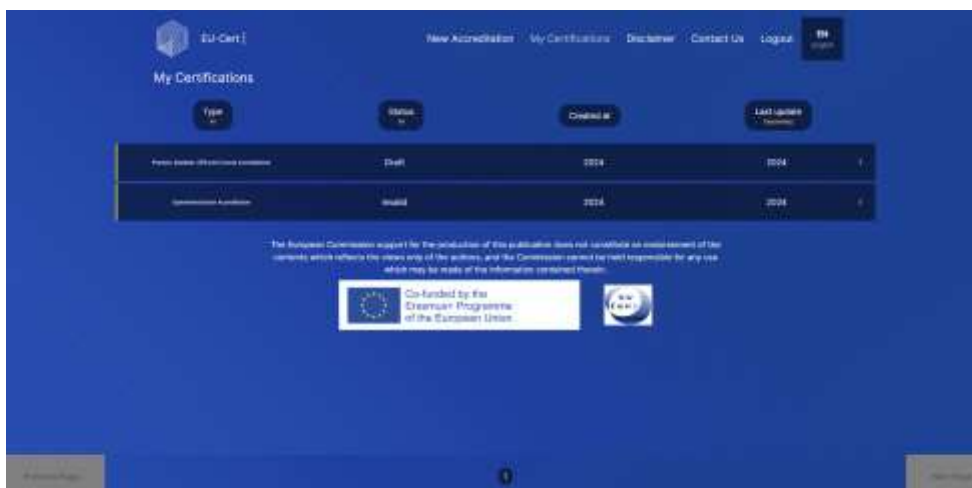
EU-Cert |

New Accreditation My Certifications Disclaimer Contact Us Logout EN English

My Certifications

Type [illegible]

Status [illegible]

Created at

Last update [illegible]

| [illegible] | Draft | 2024 | 2024 |
|---|---|---|---|
| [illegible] | Invalid | 2024 | 2024 |

The European Commission support for the production of this publication does not constitute an endorsement of the contents which reflects the views only of the authors, and the Commission cannot be held responsible for any use which may be made of the information contained therein.

Co-funded by the Erasmus+ Programme of the European Union

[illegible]

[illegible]

1

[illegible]